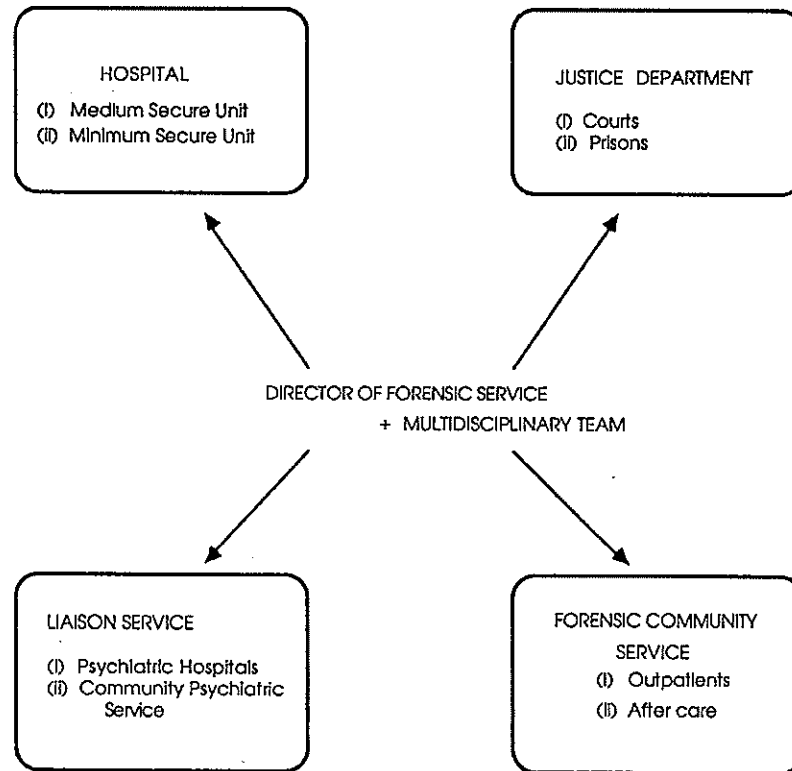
HOSPITAL
(i) Medium Secure Unit
(ii) Minimum Secure Unit

JUSTICE DEPARTMENT
(i) Courts
(ii) Prisons

DIRECTOR OF FORENSIC SERVICE
+ MULTIDISCIPLINARY TEAM

LIAISON SERVICE
(i) Psychiatric Hospitals
(ii) Community Psychiatric Service

FORENSIC COMMUNITY SERVICE
(i) Outpatients
(ii) After care